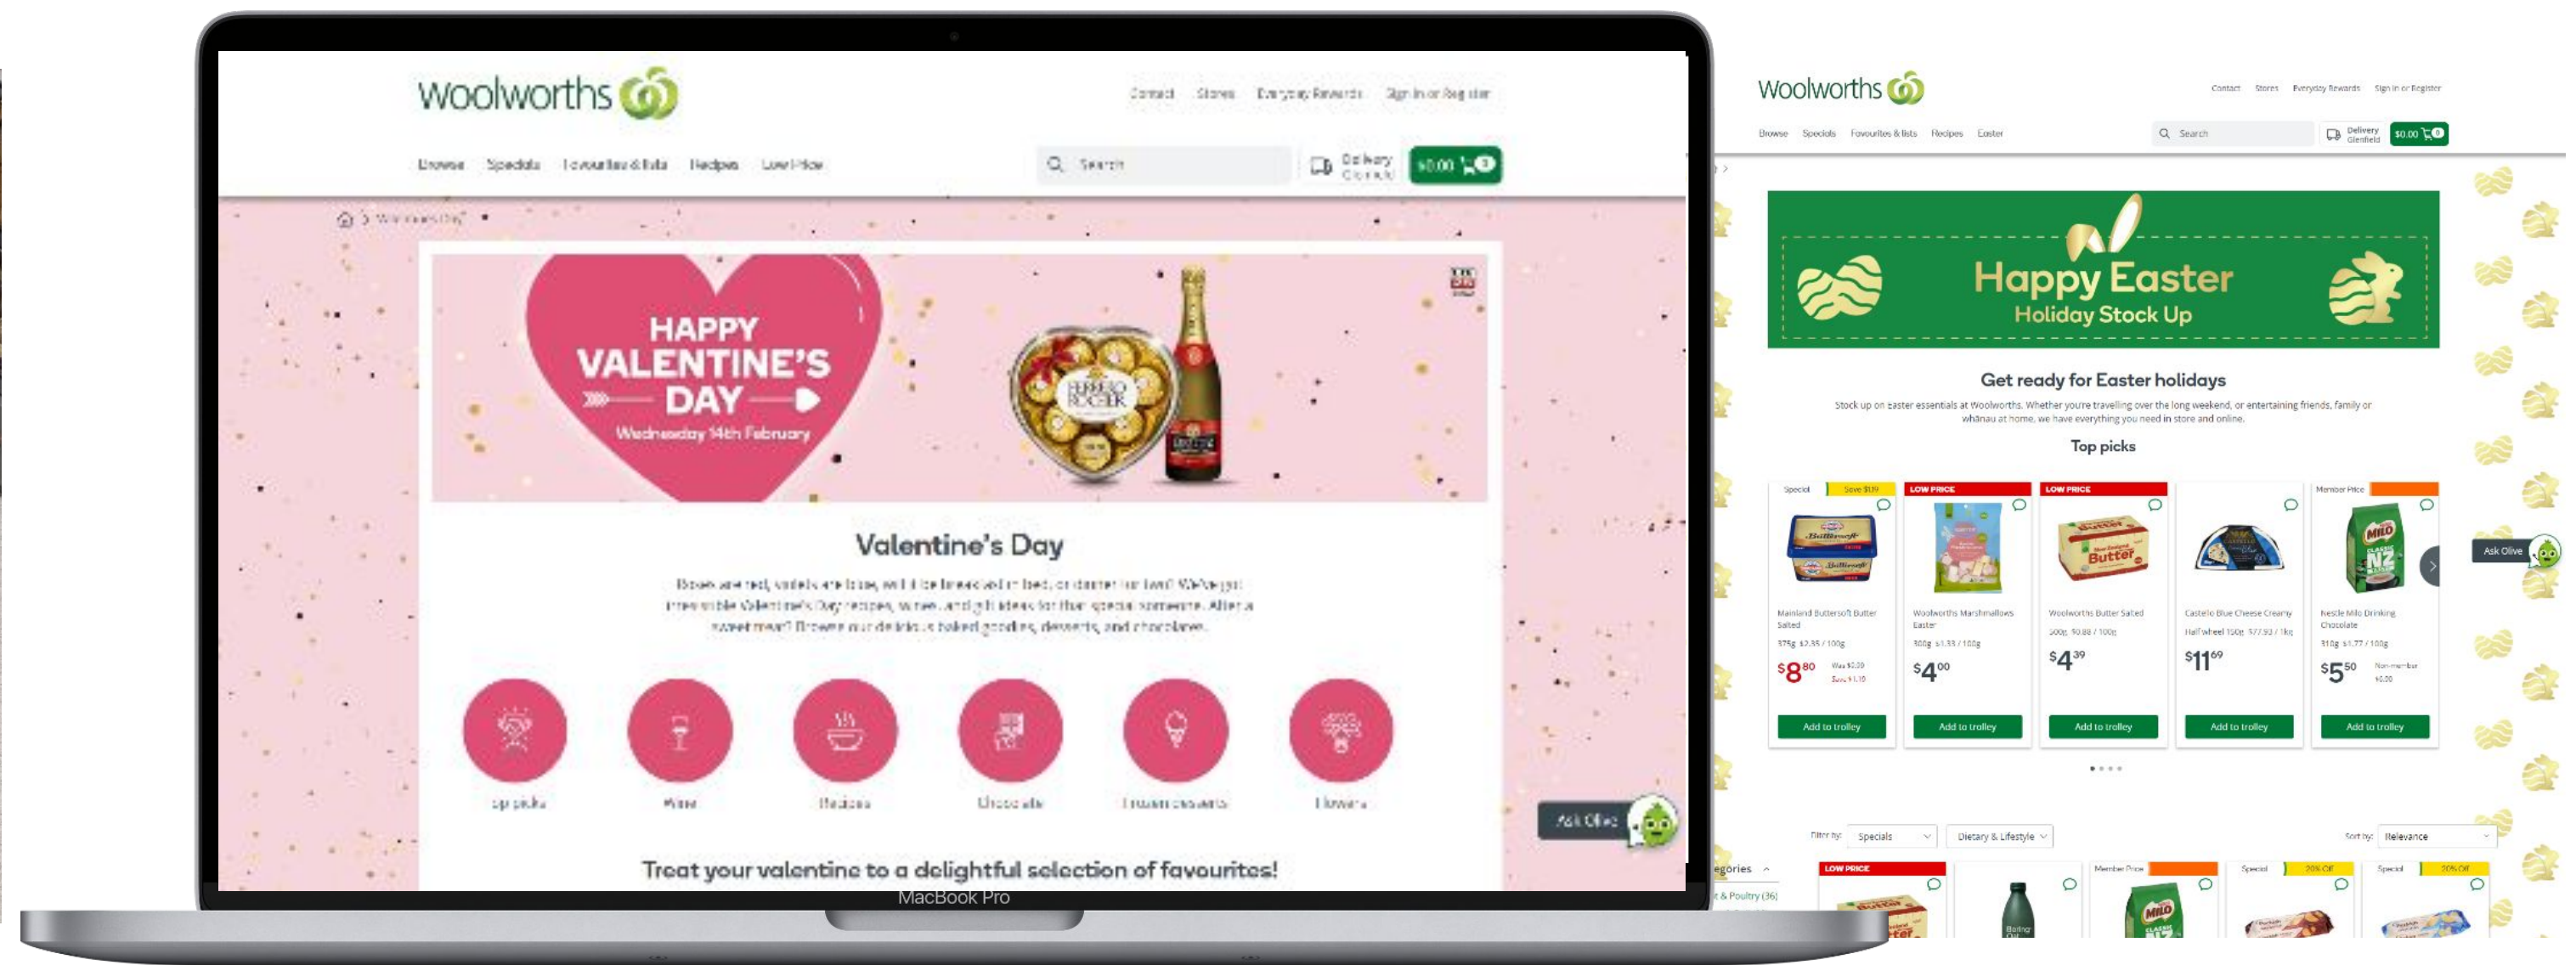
Woolworths

Contact Stores Everyday Rewards Sign in or Register

Browse Specials Favourites & lists Recipes Low Price

Search

Delivery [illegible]

$0.00 0

Valentine's Day

HAPPY VALENTINE'S DAY

Wednesday 14th February

Valentine's Day

Roses are red, violets are blue, will it be breakfast in bed, or dinner for two? We've got irresistible Valentine's Day recipes, wines, and gift ideas for that special someone. After a sweet treat? Browse our delicious baked goodies, desserts, and chocolates.

Top picks Wine Recipes Chocolate Frozen desserts Flowers

Ask Olive

Treat your valentine to a delightful selection of favourites!

MacBook Pro

Woolworths

Contact Stores Everyday Rewards Sign in or Register

Browse Specials Favourites & lists Recipes Easter

Search

Delivery Glenfield

$0.00 0

Happy Easter
Holiday Stock Up

Get ready for Easter holidays

Stock up on easter essentials at Woolworths. Whether you're travelling over the long weekend, or entertaining friends, family or whānau at home, we have everything you need in store and online.

Top picks

Special Save $1.10
Mainland Buttersoft Butter Salted
375g $2.35 / 100g
$8.80 Was $9.90 Save $1.10
Add to trolley

LOW PRICE
Woolworths Marshmallows Easter
300g $1.33 / 100g
$4.00
Add to trolley

LOW PRICE
Woolworths Butter Salted
500g $0.88 / 100g
$4.39
Add to trolley

Castello Blue Cheese Creamy Half wheel 150g $77.93 / 1kg
$11.69
Add to trolley

Member Price
Nestle Milo Drinking Chocolate
310g $1.77 / 100g
$5.50 Non-member $6.00
Add to trolley

Ask Olive

Filter by: Specials Dietary & Lifestyle Sort by: Relevance

egories
& Poultry (36)

LOW PRICE Member Price Special 20% Off Special 20% Off